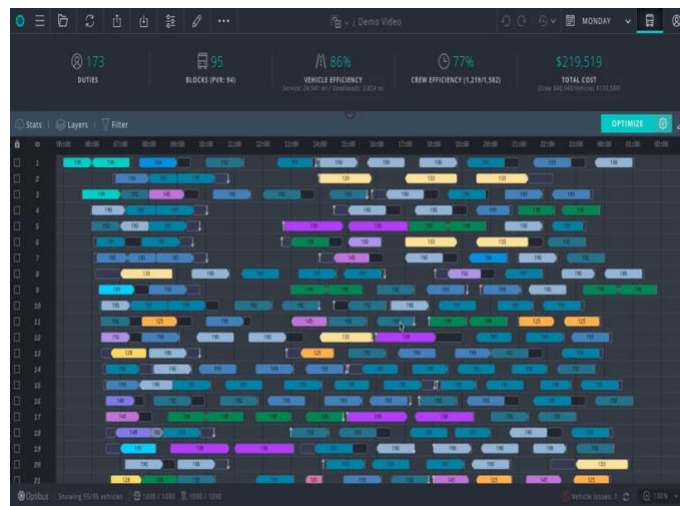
Demo Video

MONDAY

173
DUTIES

95
BLOCKS (PVR: 94)

86%
VEHICLE EFFICIENCY
Service: 24,541 mi / Deadheads: 3,854 mi

77%
CREW EFFICIENCY (1,219/1,582)

$219,519
TOTAL COST
(Crew $48,940/Vehicle $170,580)

Stats | Layers | Filter

OPTIMIZE

05:00 06:00 07:00 08:00 09:00 10:00 11:00 12:00 13:00 14:00 15:00 16:00 17:00 18:00 19:00 20:00 21:00 22:00 23:00 00:00 01:00 02:00

1
2
3
4
5
6
7
8
9
10
11
12
13
14
15
16
17
18
19
20
21

Optibus | Showing 95/95 vehicles | 1090 / 1090 | 1090 / 1090

Vehicle Issues: 1 | 100%